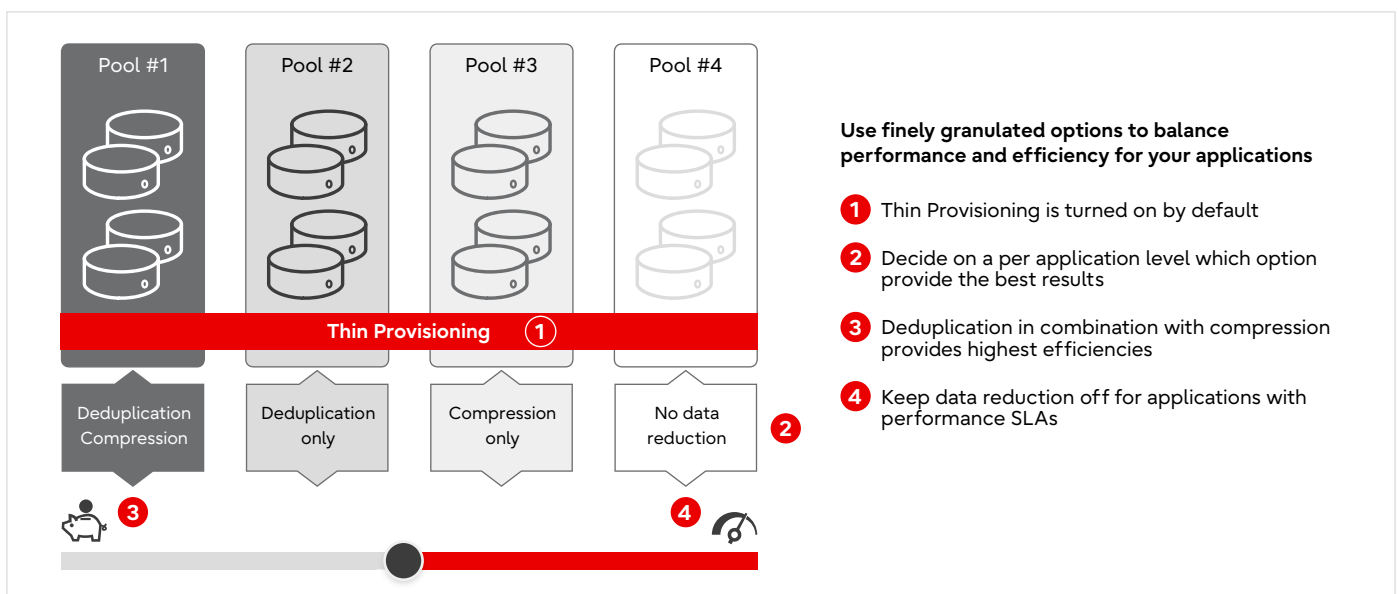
Pool #1

Pool #2

Pool #3

Pool #4

Thin Provisioning 1

Deduplication Compression

Deduplication only

Compression only

No data reduction

2

3

4

Use finely granulated options to balance performance and efficiency for your applications

1 Thin Provisioning is turned on by default

2 Decide on a per application level which option provide the best results

3 Deduplication in combination with compression provides highest efficiencies

4 Keep data reduction off for applications with performance SLAs